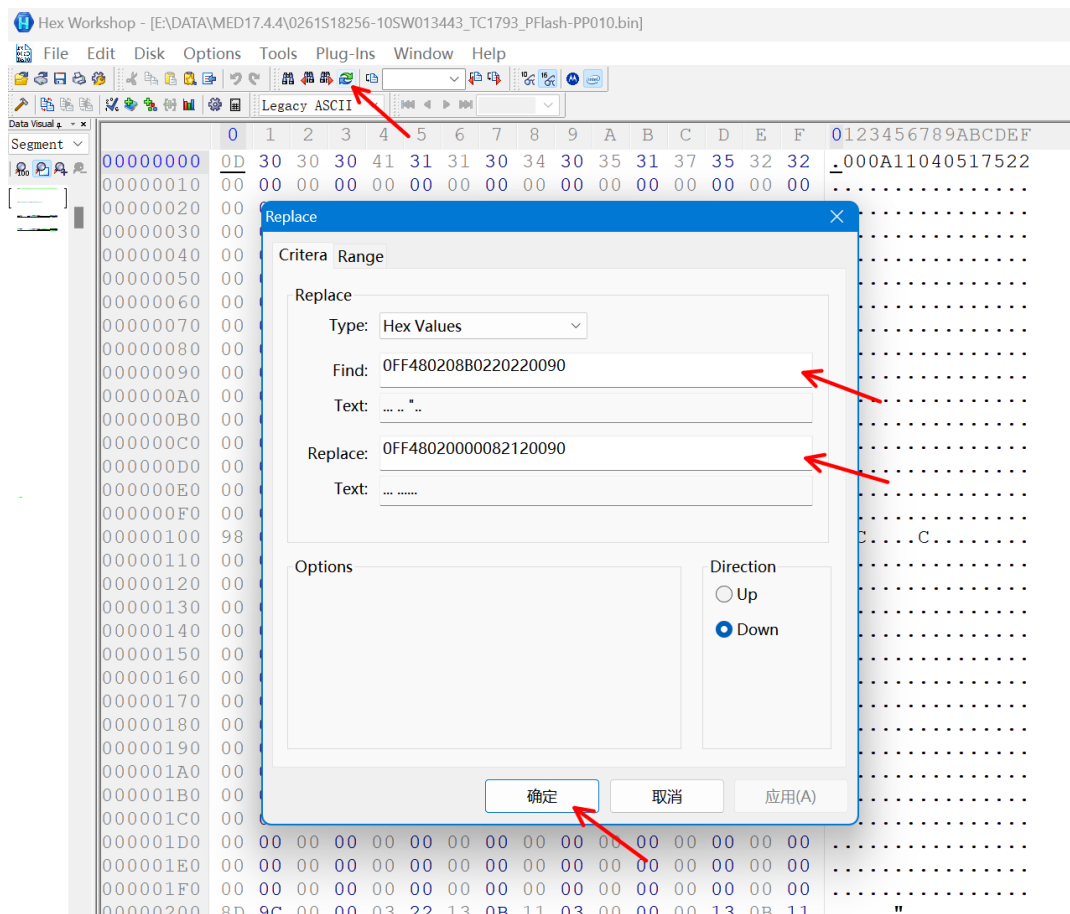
Hex Workshop - [E:\DATA\MED17.4.4\0261S18256-10SW013443_TC1793_PFlash-PP010.bin]

File Edit Disk Options Tools Plug-Ins Window Help

Legacy ASCII

Data Visual

Segment

| | 0 | 1 | 2 | 3 | 4 | 5 | 6 | 7 | 8 | 9 | A | B | C | D | E | F | 0123456789ABCDEF |
|---|---|---|---|---|---|---|---|---|---|---|---|---|---|---|---|---|---|
| 00000000 | 0D | 30 | 30 | 30 | 41 | 31 | 31 | 30 | 34 | 30 | 35 | 31 | 37 | 35 | 32 | 32 | .000A11040517522 |
| 00000010 | 00 | 00 | 00 | 00 | 00 | 00 | 00 | 00 | 00 | 00 | 00 | 00 | 00 | 00 | 00 | 00 | ................ |
| 00000020 | 00 | | | | | | | | | | | | | | | | |
| 00000030 | 00 | | | | | | | | | | | | | | | | |
| 00000040 | 00 | | | | | | | | | | | | | | | | |
| 00000050 | 00 | | | | | | | | | | | | | | | | |
| 00000060 | 00 | | | | | | | | | | | | | | | | |
| 00000070 | 00 | | | | | | | | | | | | | | | | |
| 00000080 | 00 | | | | | | | | | | | | | | | | |
| 00000090 | 00 | | | | | | | | | | | | | | | | |
| 000000A0 | 00 | | | | | | | | | | | | | | | | |
| 000000B0 | 00 | | | | | | | | | | | | | | | | |
| 000000C0 | 00 | | | | | | | | | | | | | | | | |
| 000000D0 | 00 | | | | | | | | | | | | | | | | |
| 000000E0 | 00 | | | | | | | | | | | | | | | | |
| 000000F0 | 00 | | | | | | | | | | | | | | | | |
| 00000100 | 98 | | | | | | | | | | | | | | | | C....C....... |
| 00000110 | 00 | | | | | | | | | | | | | | | | |
| 00000120 | 00 | | | | | | | | | | | | | | | | |
| 00000130 | 00 | | | | | | | | | | | | | | | | |
| 00000140 | 00 | | | | | | | | | | | | | | | | |
| 00000150 | 00 | | | | | | | | | | | | | | | | |
| 00000160 | 00 | | | | | | | | | | | | | | | | |
| 00000170 | 00 | | | | | | | | | | | | | | | | |
| 00000180 | 00 | | | | | | | | | | | | | | | | |
| 00000190 | 00 | | | | | | | | | | | | | | | | |
| 000001A0 | 00 | | | | | | | | | | | | | | | | |
| 000001B0 | 00 | | | | | | | | | | | | | | | | |
| 000001C0 | 00 | | | | | | | | | | | | | | | | |
| 000001D0 | 00 | 00 | 00 | 00 | 00 | 00 | 00 | 00 | 00 | 00 | 00 | 00 | 00 | 00 | 00 | 00 | ................ |
| 000001E0 | 00 | 00 | 00 | 00 | 00 | 00 | 00 | 00 | 00 | 00 | 00 | 00 | 00 | 00 | 00 | 00 | ................ |
| 000001F0 | 00 | 00 | 00 | 00 | 00 | 00 | 00 | 00 | 00 | 00 | 00 | 00 | 00 | 00 | 00 | 00 | ................ |
| 00000200 | 8D | 9C | 00 | 00 | 03 | 22 | 13 | 0B | 11 | 03 | 00 | 00 | 00 | 13 | 0B | 11 | ......" |

Replace

Critera Range

Replace

Type: Hex Values

Find: 0FF480208B0220220090

Text: ... .. "..

Replace: 0FF48020000082120090

Text: ... ......

Options

Direction

Up

Down

确定 取消 应用(A)